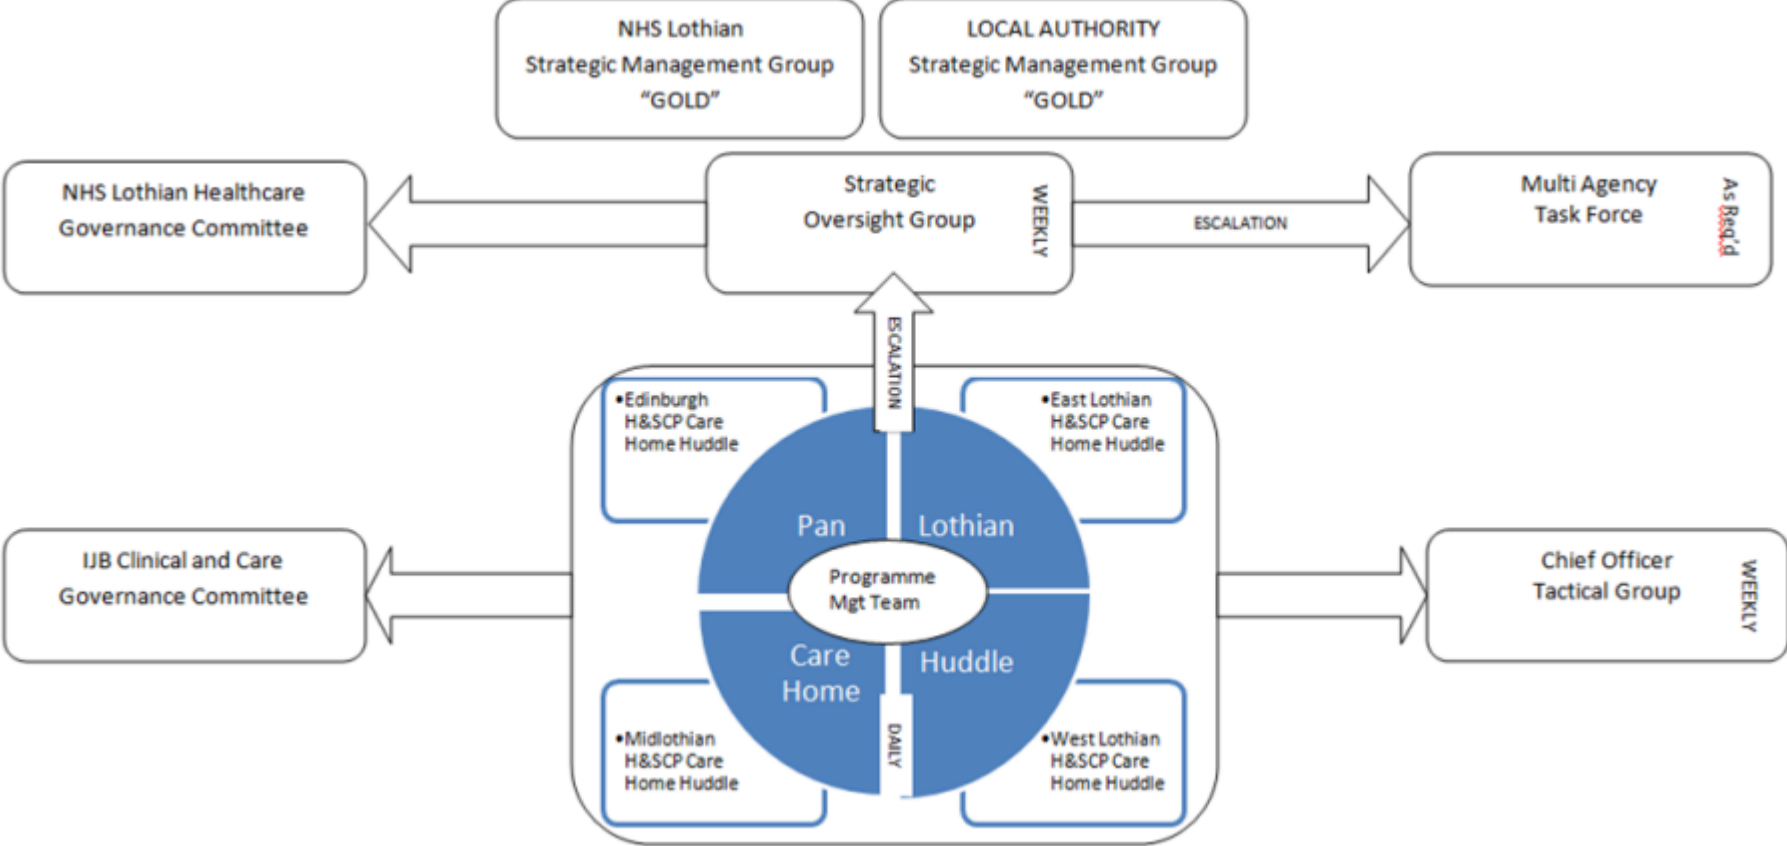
NHS Lothian
Strategic Management Group
"GOLD"

LOCAL AUTHORITY
Strategic Management Group
"GOLD"

NHS Lothian Healthcare
Governance Committee

Strategic
Oversight Group

WEEKLY

ESCALATION

Multi Agency
Task Force

As Req'd

ESCALATION

•Edinburgh H&SCP Care Home Huddle

•East Lothian H&SCP Care Home Huddle

Pan

Lothian

Programme
Mgt Team

Care
Home

Huddle

IJB Clinical and Care
Governance Committee

Chief Officer
Tactical Group

WEEKLY

DAILY

•Midlothian H&SCP Care Home Huddle

•West Lothian H&SCP Care Home Huddle